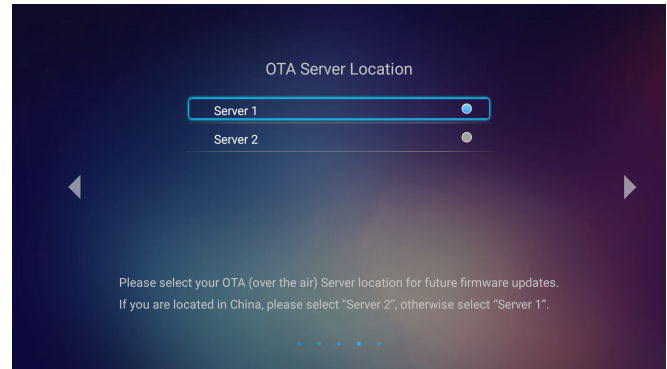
OTA Server Location

Server 1

Server 2

Please select your OTA (over the air) Server location for future firmware updates. If you are located in China, please select "Server 2", otherwise select "Server 1".